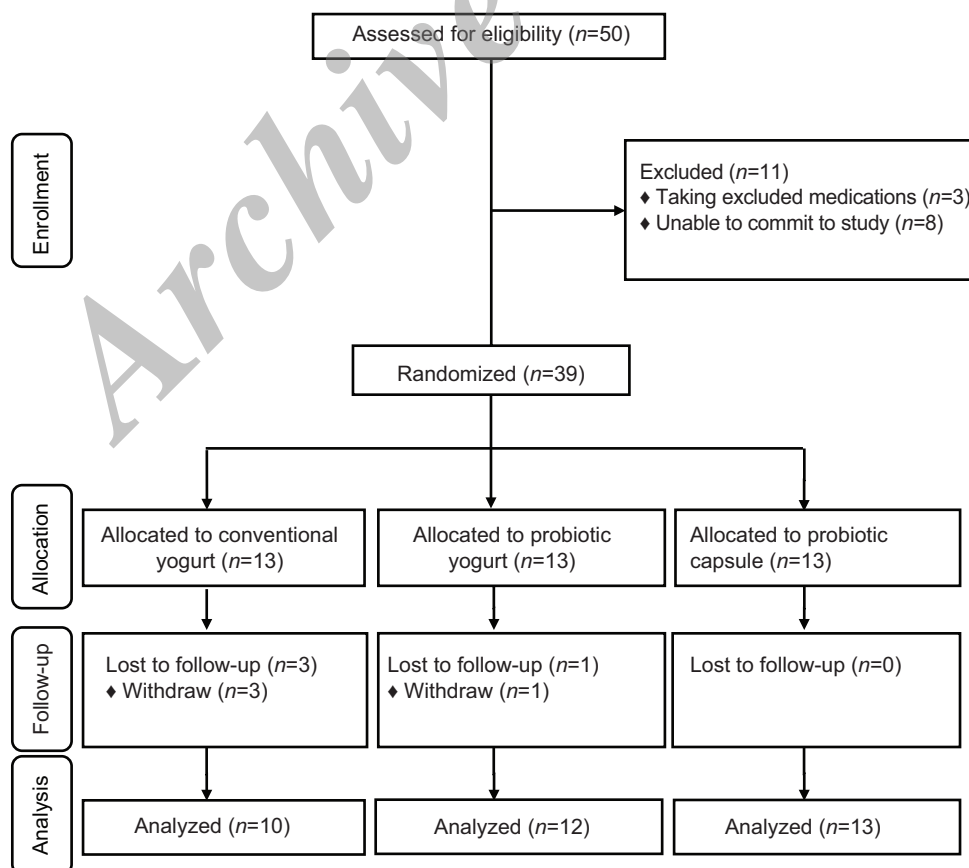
Archive

Assessed for eligibility ($n$=50)

Enrollment

Excluded ($n$=11)
♦ Taking excluded medications ($n$=3)
♦ Unable to commit to study ($n$=8)

Randomized ($n$=39)

Allocation

Allocated to conventional yogurt ($n$=13)

Allocated to probiotic yogurt ($n$=13)

Allocated to probiotic capsule ($n$=13)

Follow-up

Lost to follow-up ($n$=3)
♦ Withdraw ($n$=3)

Lost to follow-up ($n$=1)
♦ Withdraw ($n$=1)

Lost to follow-up ($n$=0)

Analysis

Analyzed ($n$=10)

Analyzed ($n$=12)

Analyzed ($n$=13)